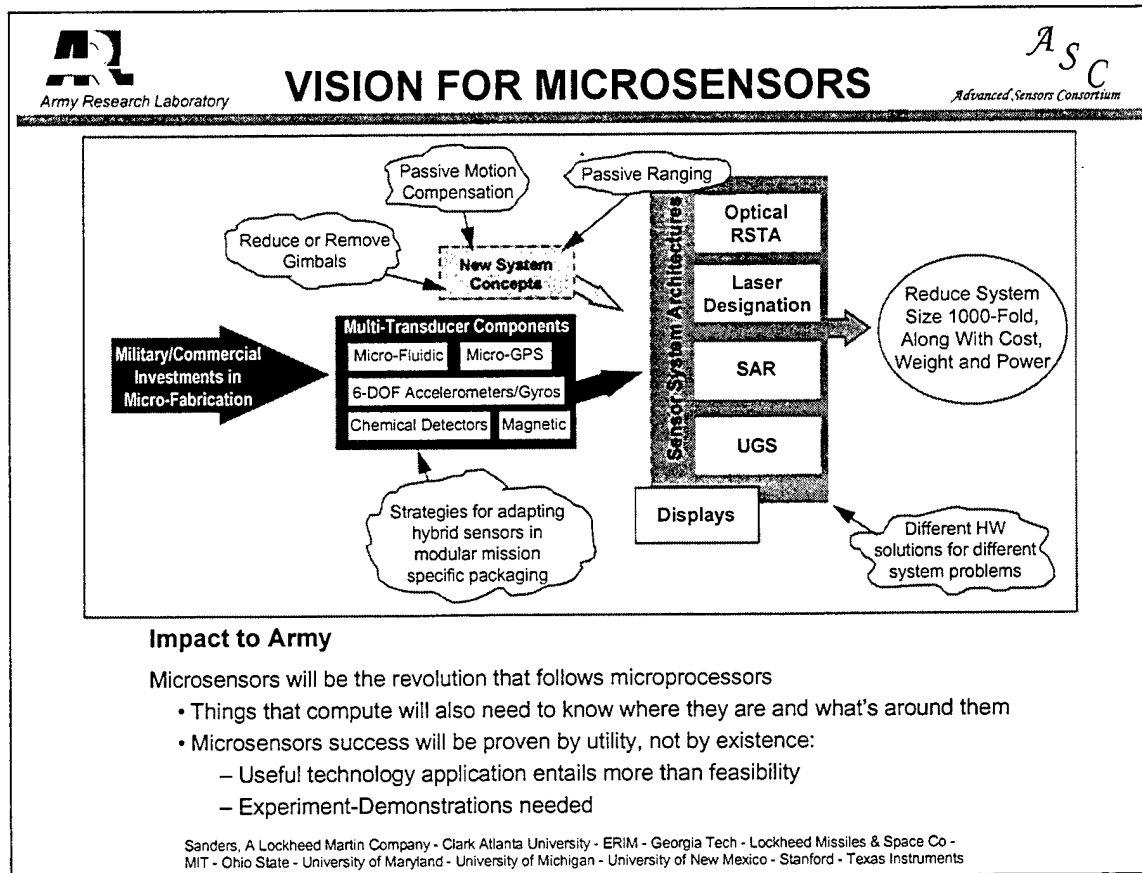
Army Research Laboratory

VISION FOR MICROSENSORS

ASC
Advanced Sensors Consortium

Passive Motion Compensation

Passive Ranging

Reduce or Remove Gimbals

New System Concepts

Sensor System Architectures

Optical RSTA

Laser Designation

SAR

UGS

Displays

Reduce System Size 1000-Fold, Along With Cost, Weight and Power

Military/Commercial Investments in Micro-Fabrication

Multi-Transducer Components

Micro-Fluidic

Micro-GPS

6-DOF Accelerometers/Gyros

Chemical Detectors

Magnetic

Strategies for adapting hybrid sensors in modular mission specific packaging

Different HW solutions for different system problems

Impact to Army

Microsensors will be the revolution that follows microprocessors

• Things that compute will also need to know where they are and what's around them

• Microsensors success will be proven by utility, not by existence:

– Useful technology application entails more than feasibility

– Experiment-Demonstrations needed

Sanders, A Lockheed Martin Company - Clark Atlanta University - ERIM - Georgia Tech - Lockheed Missiles & Space Co - MIT - Ohio State - University of Maryland - University of Michigan - University of New Mexico - Stanford - Texas Instruments